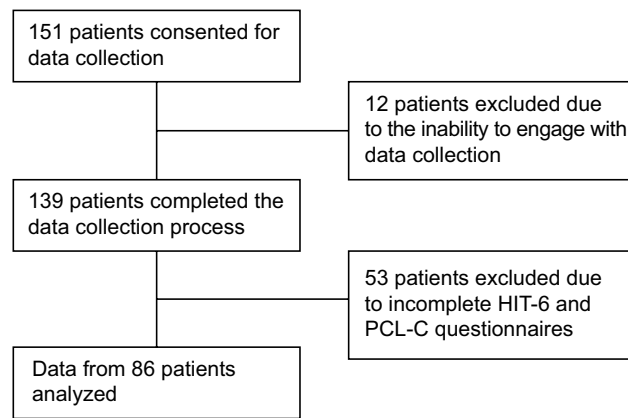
151 patients consented for data collection

12 patients excluded due to the inability to engage with data collection

139 patients completed the data collection process

53 patients excluded due to incomplete HIT-6 and PCL-C questionnaires

Data from 86 patients analyzed